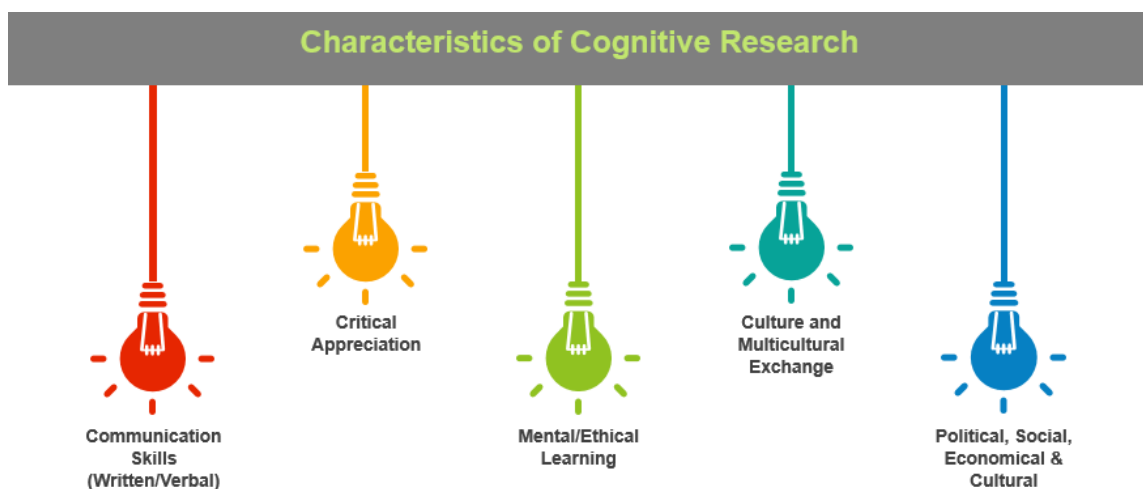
Characteristics of Cognitive Research

Critical Appreciation

Culture and Multicultural Exchange

Communication Skills (Written/Verbal)

Mental/Ethical Learning

Political, Social, Economical & Cultural